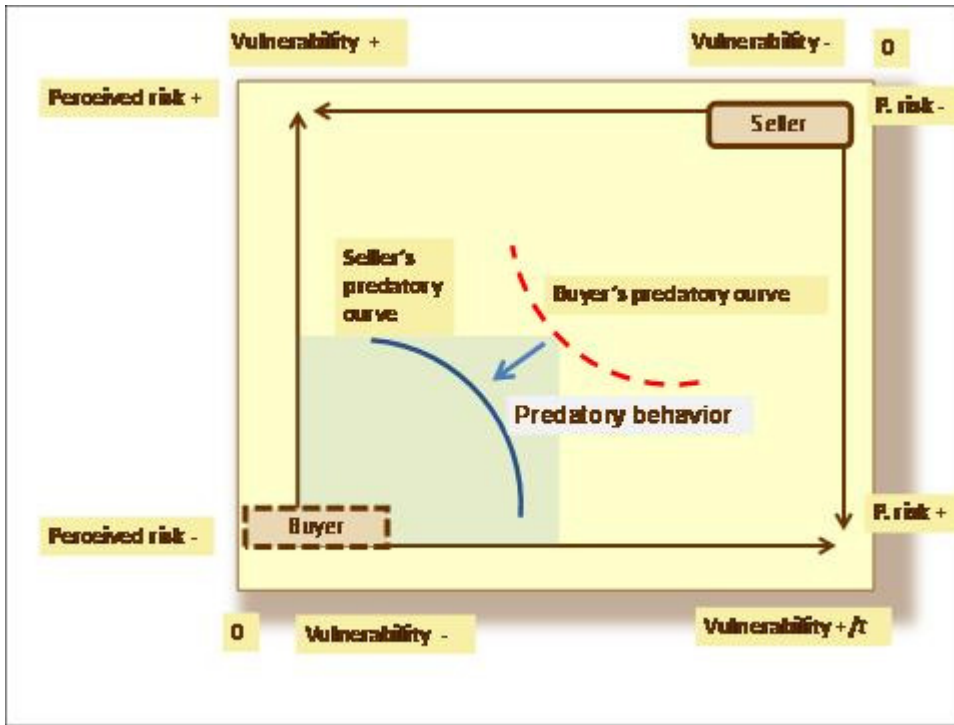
Vulnerability +

Vulnerability -

0

Perceived risk +

P. risk -

Seller

Seller's predatory curve

Buyer's predatory curve

Predatory behavior

P. risk +

Perceived risk -

Buyer

0

Vulnerability -

Vulnerability + /t